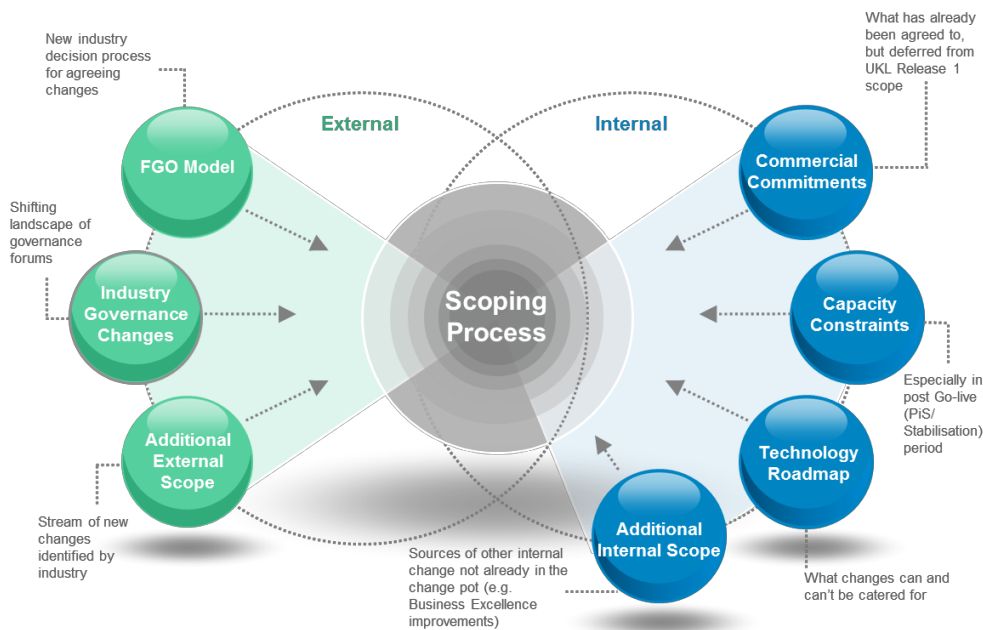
New industry decision process for agreeing changes

FGO Model

Shifting landscape of governance forums

Industry Governance Changes

Additional External Scope

Stream of new changes identified by industry

External

Internal

Scoping Process

What has already been agreed to, but deferred from UKL Release 1 scope

Commercial Commitments

Capacity Constraints

Especially in post Go-live (PiS/ Stabilisation) period

Technology Roadmap

What changes can and can't be catered for

Additional Internal Scope

Sources of other internal change not already in the change pot (e.g. Business Excellence improvements)